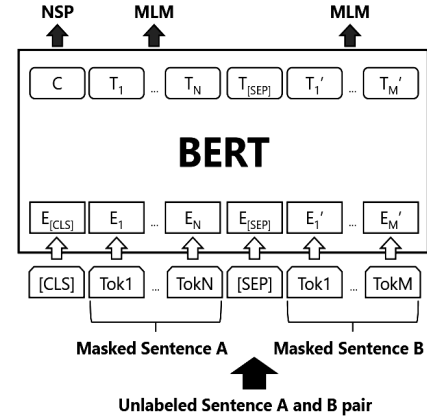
NSP MLM MLM

C $T_1$ ... $T_N$ $T_{[SEP]}$ $T_1'$ ... $T_M'$

BERT

$E_{[CLS]}$ $E_1$ ... $E_N$ $E_{[SEP]}$ $E_1'$ ... $E_M'$

[CLS] Tok1 ... TokN [SEP] Tok1 ... TokM

Masked Sentence A Masked Sentence B

Unlabeled Sentence A and B pair